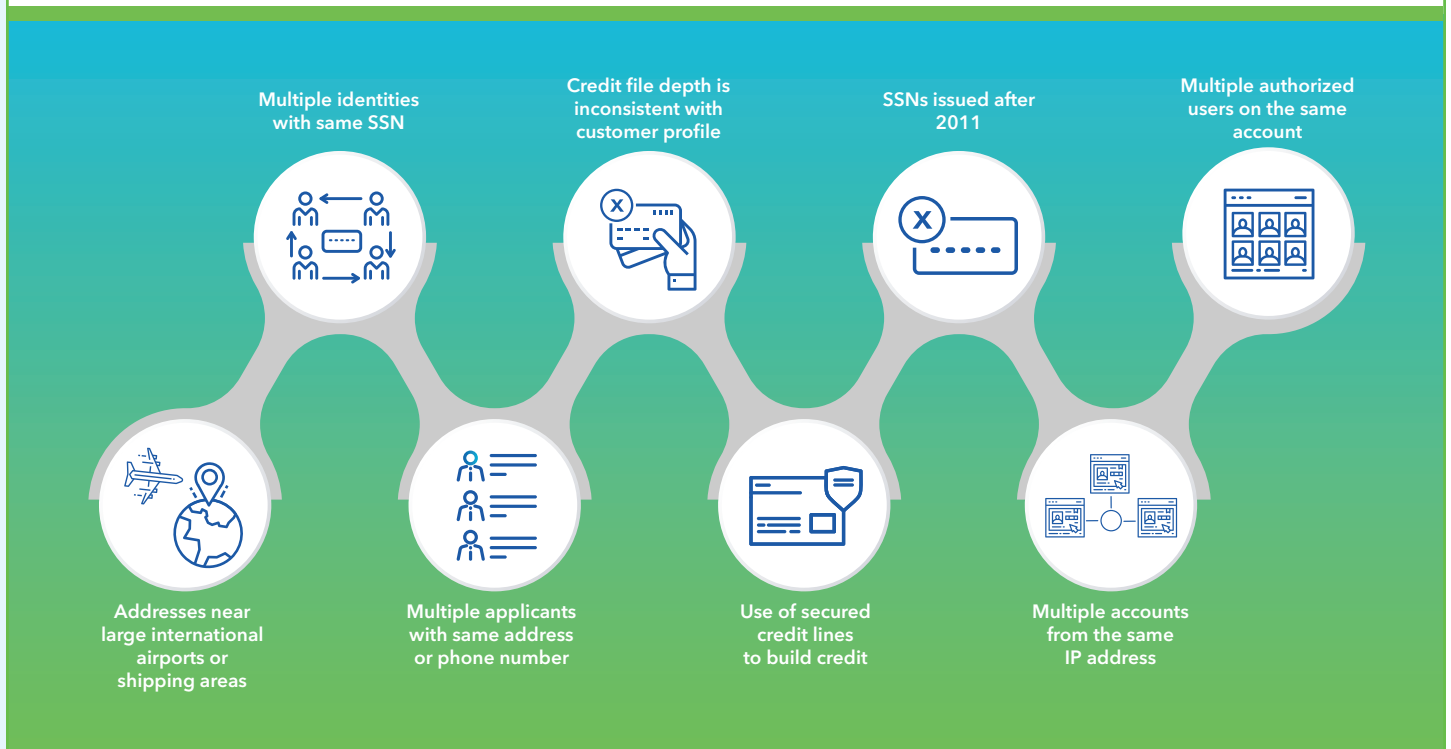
Multiple identities with same SSN

Credit file depth is inconsistent with customer profile

SSNs issued after 2011

Multiple authorized users on the same account

Addresses near large international airports or shipping areas

Multiple applicants with same address or phone number

Use of secured credit lines to build credit

Multiple accounts from the same IP address